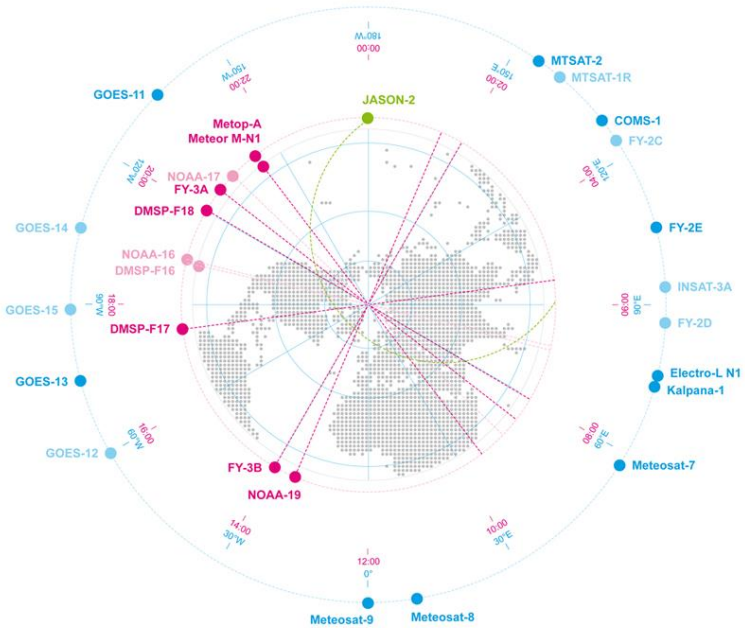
00:00
180°W

02:00
150°E

MTSAT-2
MTSAT-1R

GOES-11

22:00
150°W

JASON-2

Metop-A
Meteor M-N1

COMS-1
FY-2C

04:00
120°E

NOAA-17
FY-3A

20:00
120°W

DMSP-F18

FY-2E

GOES-14

NOAA-16
DMSP-F16

INSAT-3A

GOES-15

18:00
90°W

06:00
90°E

FY-2D

DMSP-F17

Electro-L N1
Kalpana-1

GOES-13

16:00
60°W

08:00
60°E

GOES-12

Meteosat-7

FY-3B

NOAA-19

14:00
30°W

10:00
30°E

12:00
0°

Meteosat-9

Meteosat-8